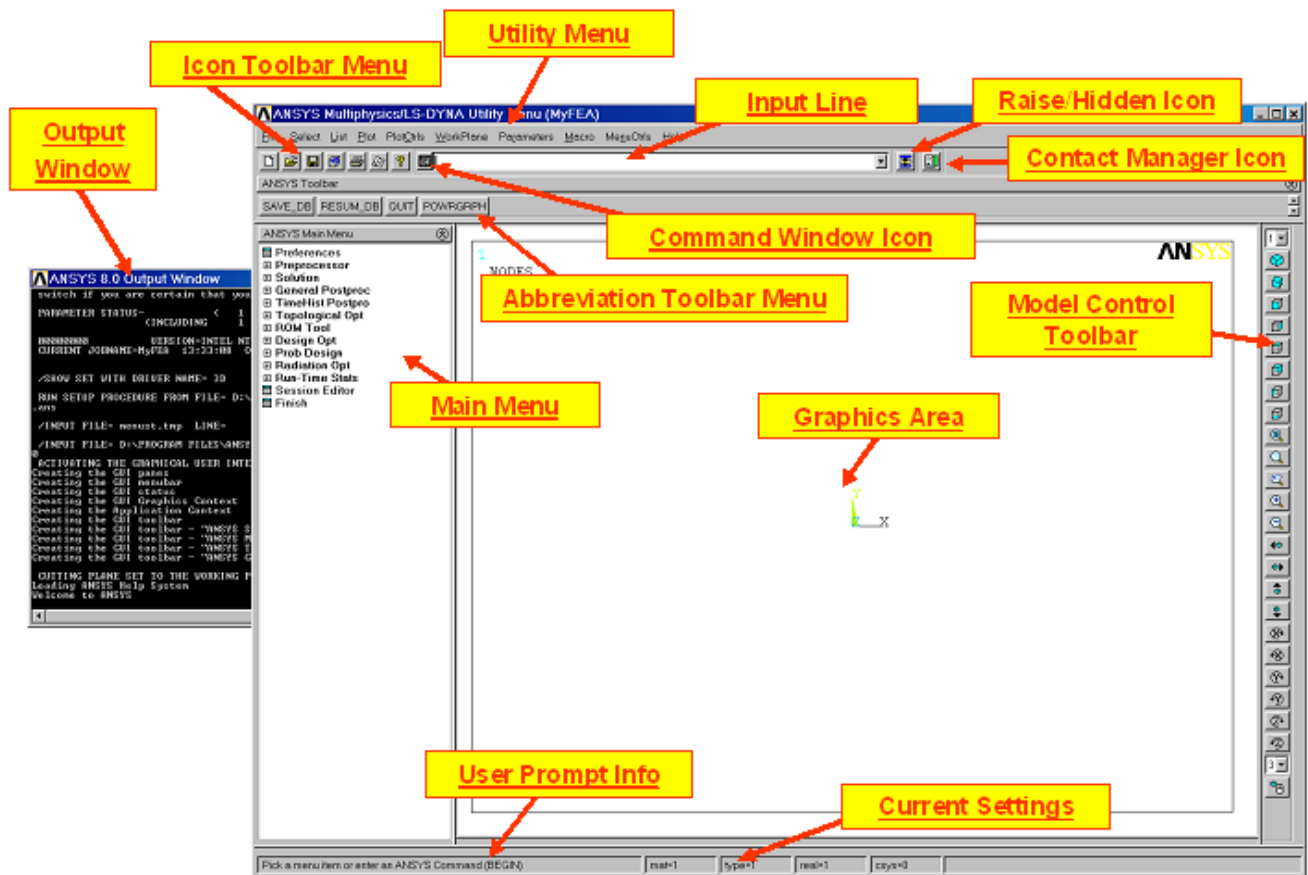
Utility Menu

Icon Toolbar Menu

Output Window

Input Line

Raise/Hidden Icon

Contact Manager Icon

ANSYS Multiphysics/LS-DYNA Utility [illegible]enu (MyFEA)

File Select List Plot PlotCtrls WorkPlane Parameters Macro MenuCtrls Help

ANSYS Toolbar

SAVE_DB RESUM_DB QUIT POWRGRPH

Command Window Icon

ANSYS Main Menu

Preferences
Preprocessor
Solution
General Postproc
TimeHist Postpro
Topological Opt
ROM Tool
Design Opt
Prob Design
Radiation Opt
Run-Time Stats
Session Editor
Finish

1
NODES

ANSYS

Abbreviation Toolbar Menu

Model Control Toolbar

ANSYS 8.0 Output Window

switch if you are certain that you

PARAMETER STATUS- ( 1
(INCLUDING 1

VERSION=INTEL NT
CURRENT JOBNAME=MyFEA 13:33:08

/SHOW SET WITH DRIVER NAME= 3D

RUN SETUP PROCEDURE FROM FILE= D:\
.ans

/INPUT FILE= menust.tmp LINE=

/INPUT FILE= D:\PROGRAM FILES\ANSY

ACTIVATING THE GRAPHICAL USER INTE
Creating the GUI panel
Creating the GUI menubar
Creating the GUI status
Creating the GUI Graphics Context
Creating the Application Context
Creating the GUI toolbar
Creating the GUI toolbar - "ANSYS
Creating the GUI toolbar - "ANSYS
Creating the GUI toolbar - "ANSYS
Creating the GUI toolbar - "ANSYS

CUTTING PLANE SET TO THE WORKING
Loading ANSYS Help System
Welcome to ANSYS

Main Menu

Graphics Area

Y
X

User Prompt Info

Current Settings

Pick a menu item or enter an ANSYS Command (BEGIN)   mat=1   type=1   real=1   csys=0